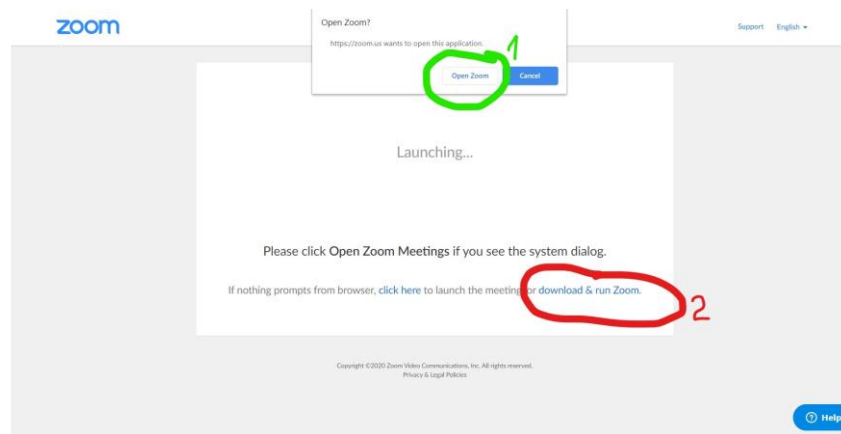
zoom

Open Zoom?

https://zoom.us wants to open this application.

Open Zoom

Cancel

1

Support English

Launching...

Please click Open Zoom Meetings if you see the system dialog.

If nothing prompts from browser, click here to launch the meeting, or download & run Zoom.

2

Copyright ©2020 Zoom Video Communications, Inc. All rights reserved.
Privacy & Legal Policies

Help